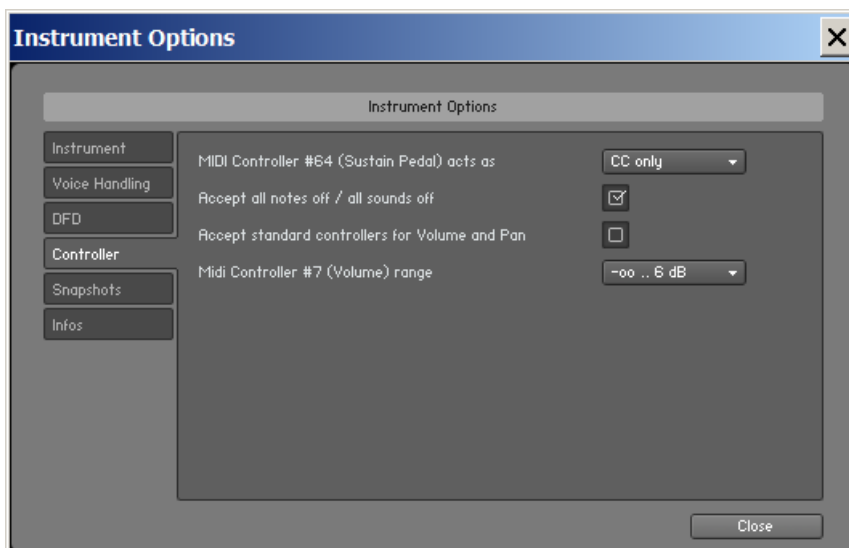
Instrument Options

×

Instrument Options

Instrument
Voice Handling
DFD
Controller
Snapshots
Infos

MIDI Controller #64 (Sustain Pedal) acts as
CC only

Accept all notes off / all sounds off

Accept standard controllers for Volume and Pan

Midi Controller #7 (Volume) range
-oo .. 6 dB

Close